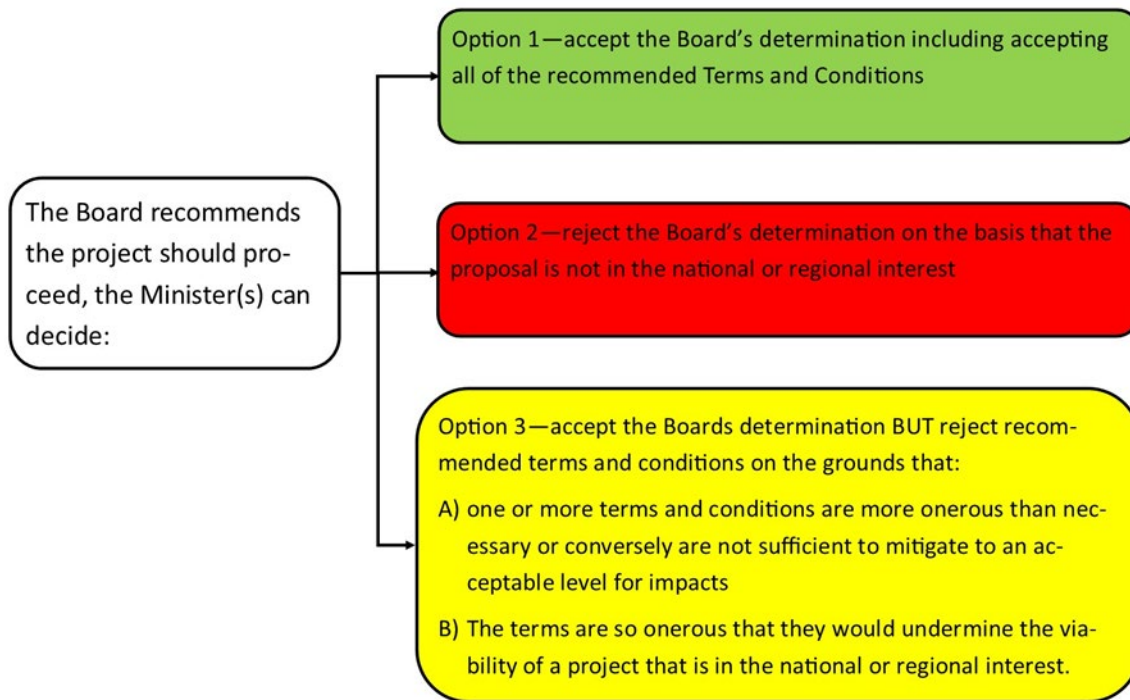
The Board recommends the project should proceed, the Minister(s) can decide:

Option 1—accept the Board's determination including accepting all of the recommended Terms and Conditions

Option 2—reject the Board's determination on the basis that the proposal is not in the national or regional interest

Option 3—accept the Boards determination BUT reject recommended terms and conditions on the grounds that:

A) one or more terms and conditions are more onerous than necessary or conversely are not sufficient to mitigate to an acceptable level for impacts

B) The terms are so onerous that they would undermine the viability of a project that is in the national or regional interest.